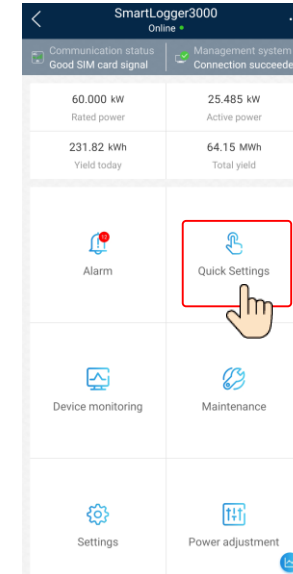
SmartLogger3000
Online

Communication status
Good SIM card signal

Management system
Connection succeede

60.000 kW
Rated power

25.485 kW
Active power

231.82 kWh
Yield today

64.15 MWh
Total yield

Alarm

Quick Settings

Device monitoring

Maintenance

Settings

Power adjustment